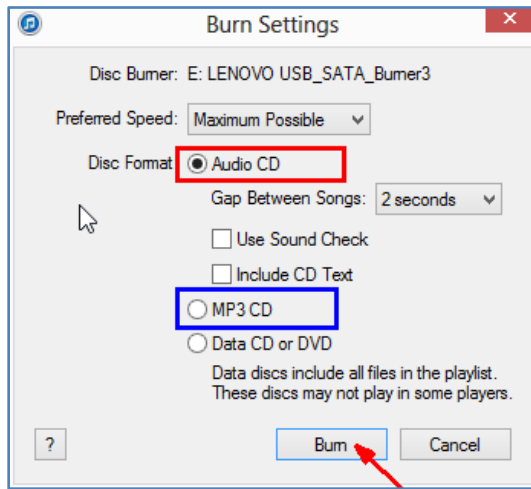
Burn Settings

Disc Burner: E: LENOVO USB_SATA_Burner3

Preferred Speed: Maximum Possible

Disc Format: Audio CD

Gap Between Songs: 2 seconds

Use Sound Check

Include CD Text

MP3 CD

Data CD or DVD

Data discs include all files in the playlist. These discs may not play in some players.

?

Burn

Cancel